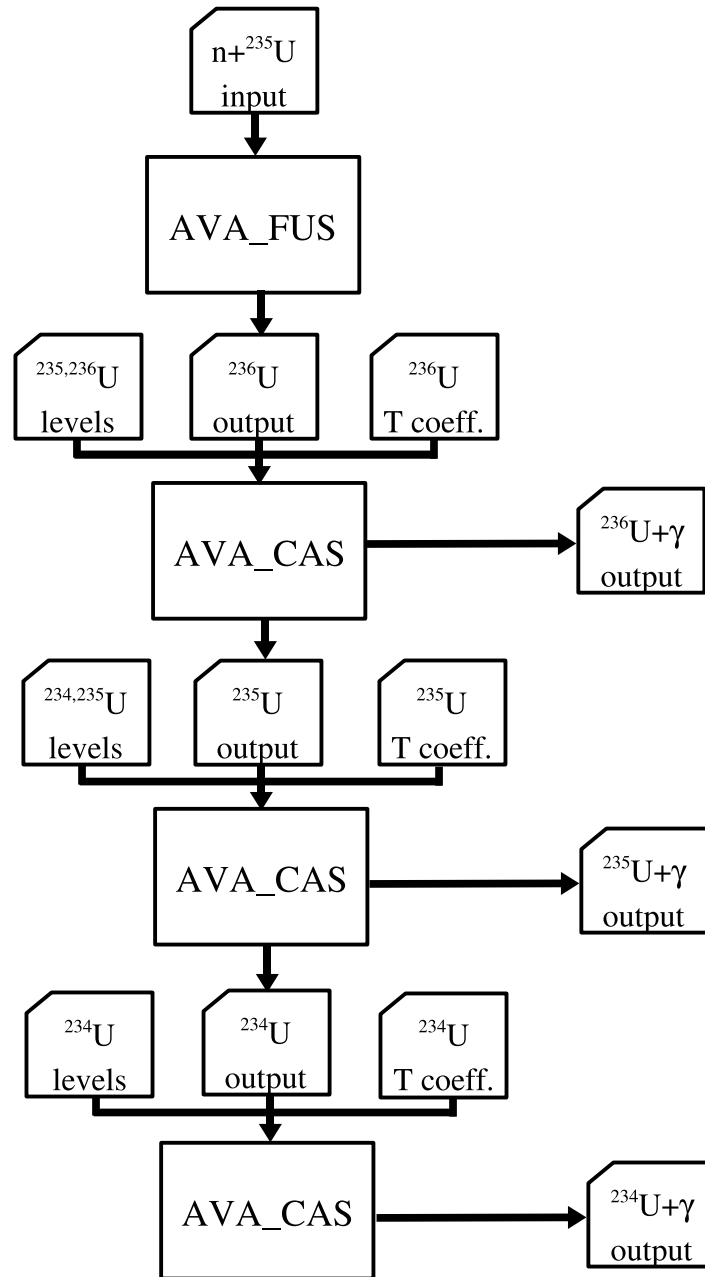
n+$^{235}$U input

AVA_FUS

$^{235,236}$U levels

$^{236}$U output

$^{236}$U T coeff.

AVA_CAS

$^{236}$U+$\gamma$ output

$^{234,235}$U levels

$^{235}$U output

$^{235}$U T coeff.

AVA_CAS

$^{235}$U+$\gamma$ output

$^{234}$U levels

$^{234}$U output

$^{234}$U T coeff.

AVA_CAS

$^{234}$U+$\gamma$ output